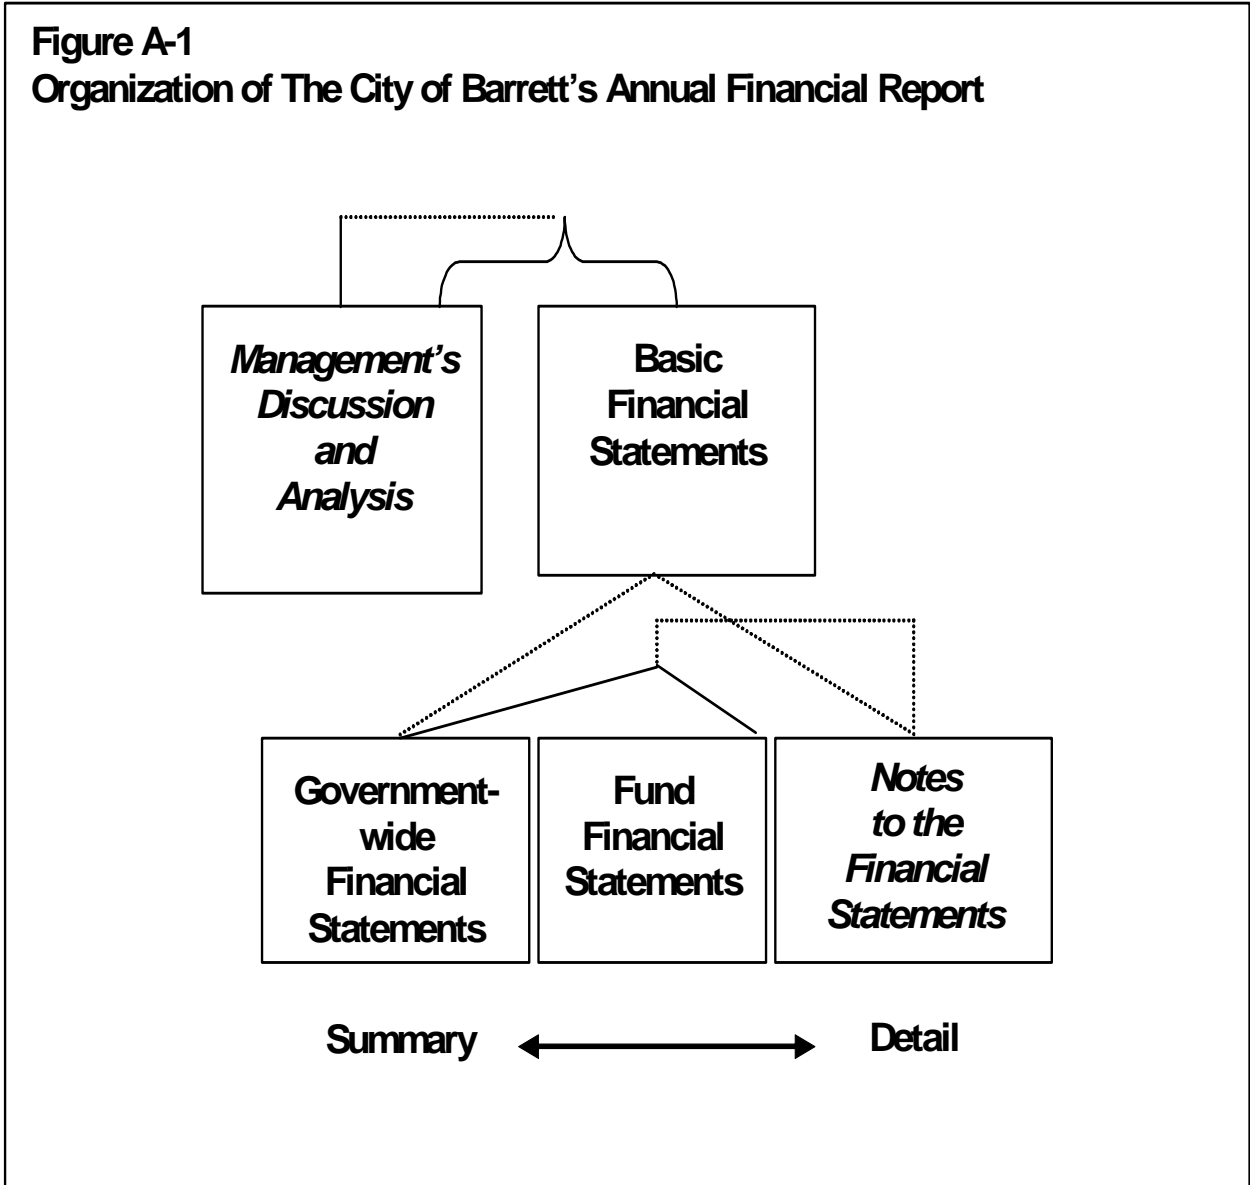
Figure A-1
Organization of The City of Barrett's Annual Financial Report

Management's Discussion and Analysis

Basic Financial Statements

Government-wide Financial Statements

Fund Financial Statements

Notes to the Financial Statements

Summary

Detail